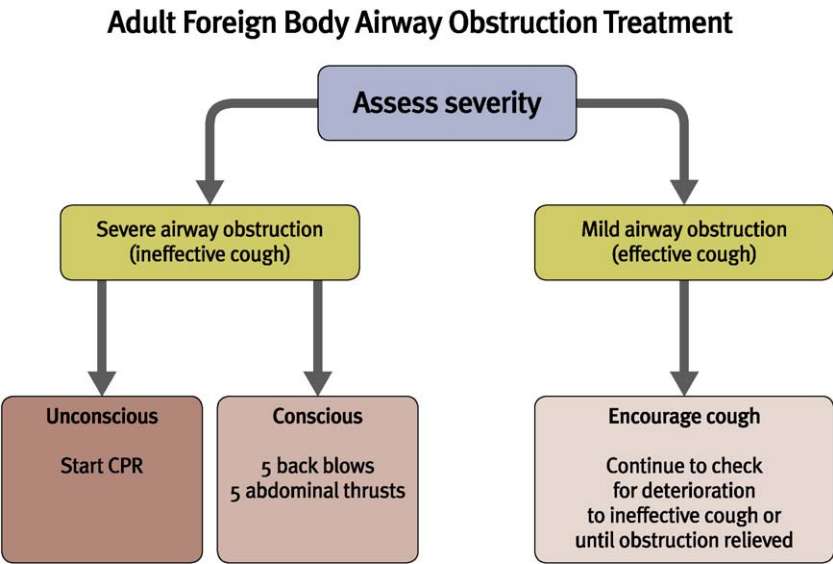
Adult Foreign Body Airway Obstruction Treatment

Assess severity

Severe airway obstruction
(ineffective cough)

Mild airway obstruction
(effective cough)

Unconscious

Start CPR

Conscious

5 back blows
5 abdominal thrusts

Encourage cough

Continue to check for deterioration to ineffective cough or until obstruction relieved